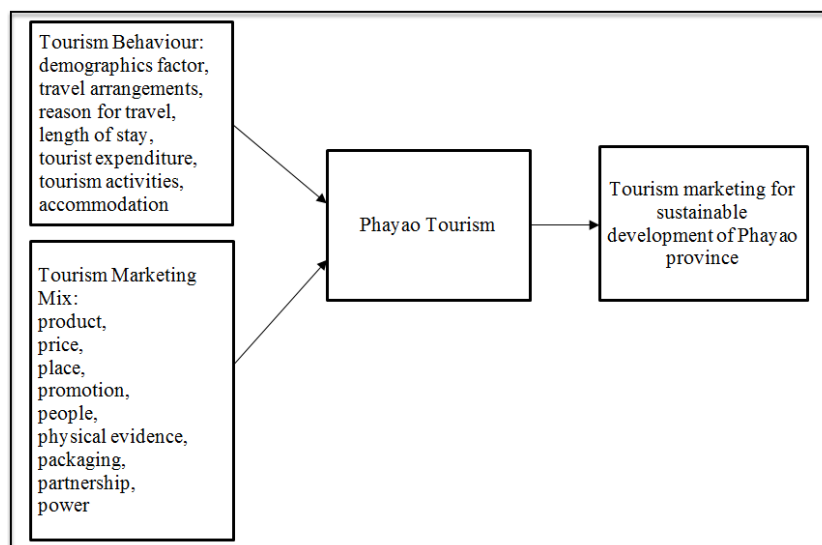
Tourism Behaviour: demographics factor, travel arrangements, reason for travel, length of stay, tourist expenditure, tourism activities, accommodation

Tourism Marketing Mix: product, price, place, promotion, people, physical evidence, packaging, partnership, power

Phayao Tourism

Tourism marketing for sustainable development of Phayao province